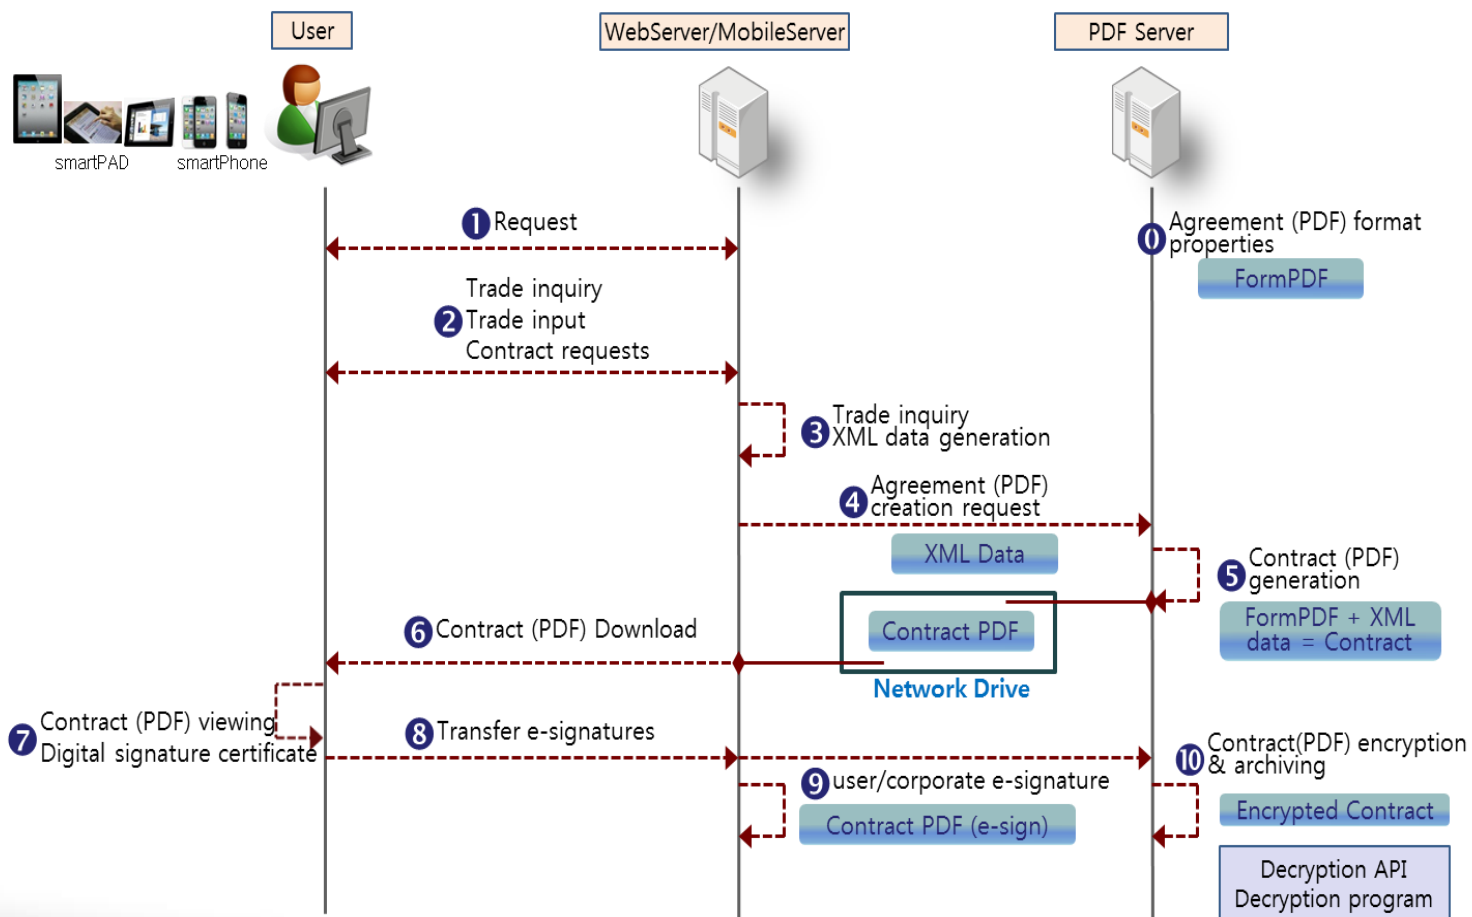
User

WebServer/MobileServer

PDF Server

smartPAD smartPhone

1 Request

0 Agreement (PDF) format properties

FormPDF

Trade inquiry
2 Trade input
Contract requests

3 Trade inquiry XML data generation

4 Agreement (PDF) creation request

XML Data

5 Contract (PDF) generation

FormPDF + XML data = Contract

6 Contract (PDF) Download

Contract PDF

Network Drive

7 Contract (PDF) viewing
Digital signature certificate

8 Transfer e-signatures

10 Contract(PDF) encryption & archiving

9 user/corporate e-signature

Contract PDF (e-sign)

Encrypted Contract

Decryption API
Decryption program